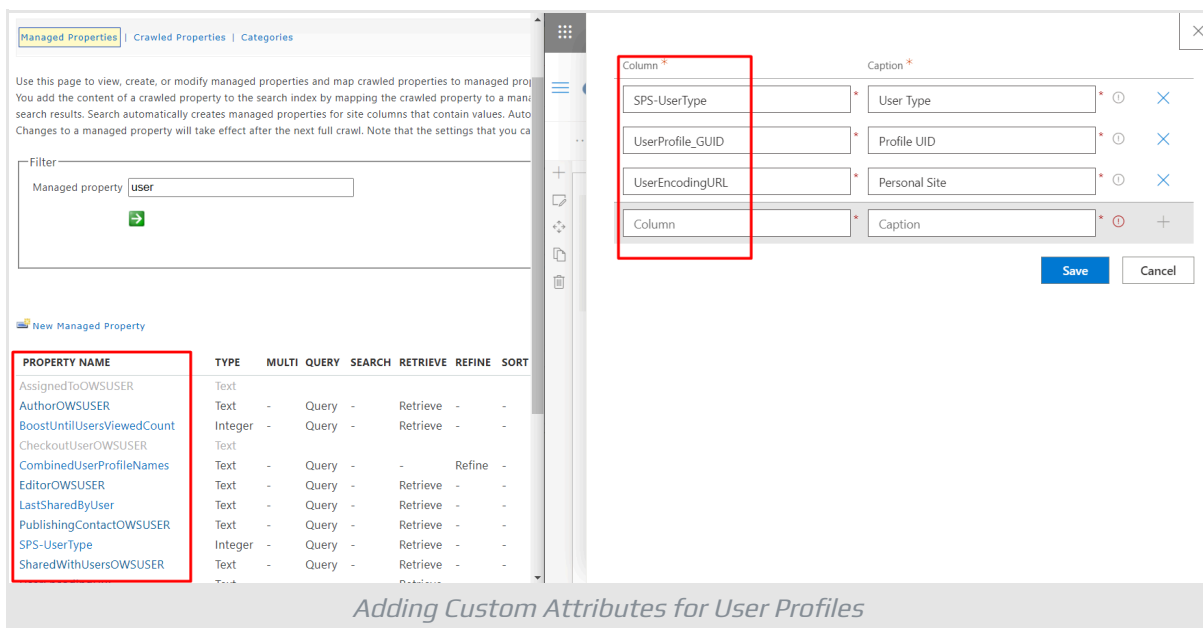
Managed Properties | Crawled Properties | Categories

Use this page to view, create, or modify managed properties and map crawled properties to managed prop You add the content of a crawled property to the search index by mapping the crawled property to a mana search results. Search automatically creates managed properties for site columns that contain values. Auto Changes to a managed property will take effect after the next full crawl. Note that the settings that you ca

Filter

Managed property user

New Managed Property

| PROPERTY NAME | TYPE | MULTI | QUERY | SEARCH | RETRIEVE | REFINE | SORT |
|---|---|---|---|---|---|---|---|
| AssignedToOWSUSER | Text | | | | | | |
| AuthorOWSUSER | Text | - | Query | - | Retrieve | - | - |
| BoostUntilUsersViewedCount | Integer | - | Query | - | Retrieve | - | - |
| CheckoutUserOWSUSER | Text | | | | | | |
| CombinedUserProfileNames | Text | - | Query | - | - | Refine | - |
| EditorOWSUSER | Text | - | Query | - | Retrieve | - | - |
| LastSharedByUser | Text | - | Query | - | Retrieve | - | - |
| PublishingContactOWSUSER | Text | - | Query | - | Retrieve | - | - |
| SPS-UserType | Integer | - | Query | - | Retrieve | - | - |
| SharedWithUsersOWSUSER | Text | - | Query | - | Retrieve | - | - |

| Column * | Caption * |
|---|---|
| SPS-UserType * | User Type * |
| UserProfile_GUID * | Profile UID * |
| UserEncodingURL * | Personal Site * |
| Column * | Caption * |

Save Cancel

Adding Custom Attributes for User Profiles